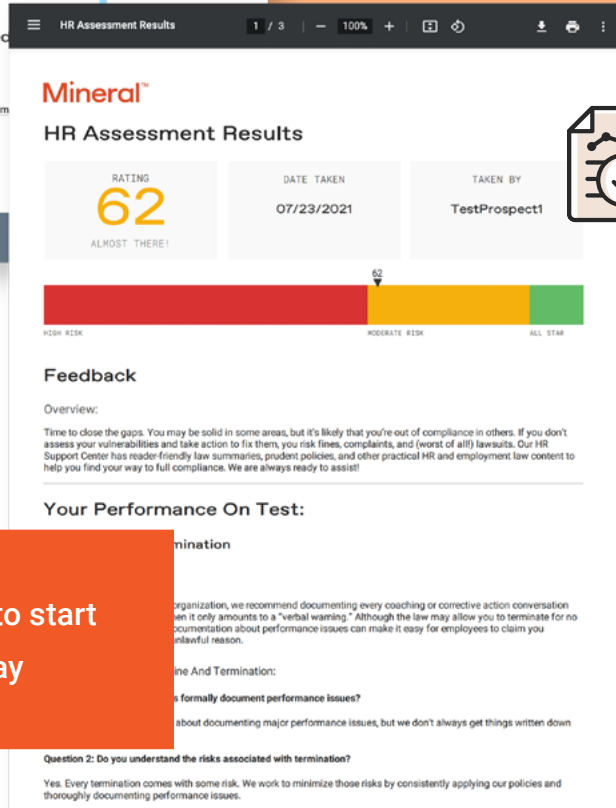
HR Assessment Results

1 / 3 — 100% +

Mineral™

HR Assessment Results

RATING
62
ALMOST THERE!

DATE TAKEN
07/23/2021

TAKEN BY
TestProspect1

62

HIGH RISK
MODERATE RISK
ALL STAR

Feedback

Overview:

Time to close the gaps. You may be solid in some areas, but it's likely that you're out of compliance in others. If you don't assess your vulnerabilities and take action to fix them, you risk fines, complaints, and (worst of all!) lawsuits. Our HR Support Center has reader-friendly law summaries, prudent policies, and other practical HR and employment law content to help you find your way to full compliance. We are always ready to assist!

Your Performance On Test:

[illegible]mination

to start
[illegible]ay

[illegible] organization, we recommend documenting every coaching or corrective action conversation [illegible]hen it only amounts to a "verbal warning." Although the law may allow you to terminate for no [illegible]ocumentation about performance issues can make it easy for employees to claim you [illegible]nlawful reason.

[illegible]ine And Termination:

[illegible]s formally document performance issues?

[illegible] about documenting major performance issues, but we don't always get things written down

Question 2: Do you understand the risks associated with termination?

Yes. Every termination comes with some risk. We work to minimize those risks by consistently applying our policies and thoroughly documenting performance issues.